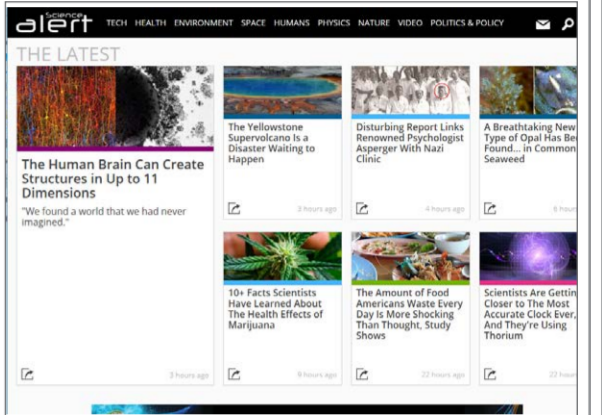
Science alert TECH HEALTH ENVIRONMENT SPACE HUMANS PHYSICS NATURE VIDEO POLITICS & POLICY

THE LATEST

The Human Brain Can Create Structures in Up to 11 Dimensions

"We found a world that we had never imagined."

3 hours ago

The Yellowstone Supervolcano Is a Disaster Waiting to Happen

3 hours ago

Disturbing Report Links Renowned Psychologist Asperger With Nazi Clinic

4 hours ago

A Breathtaking New Type of Opal Has Be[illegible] Found... in Common Seaweed

6 hour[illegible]

10+ Facts Scientists Have Learned About The Health Effects of Marijuana

8 hours ago

The Amount of Food Americans Waste Every Day Is More Shocking Than Thought, Study Shows

22 hours ago

Scientists Are Gettin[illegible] Closer to The Most Accurate Clock Ever, And They're Using Thorium

22 hour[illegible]